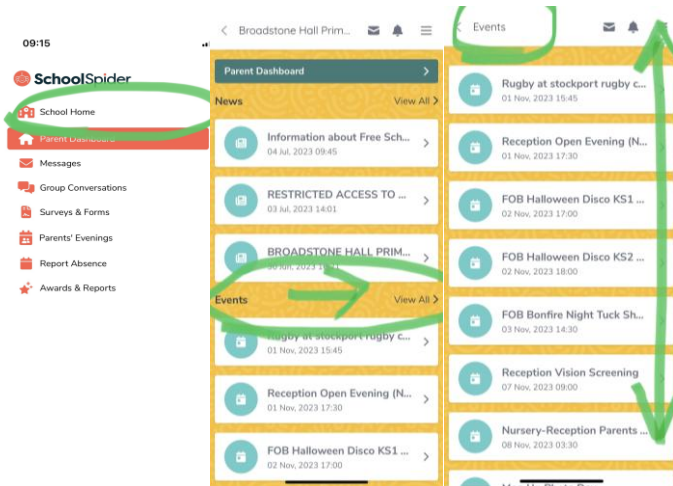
09:15

SchoolSpider

School Home
Parent Dashboard
Messages
Group Conversations
Surveys & Forms
Parents' Evenings
Report Absence
Awards & Reports

Broadstone Hall Prim...

Parent Dashboard

News
View All

Information about Free Sch...
04 Jul, 2023 09:45

RESTRICTED ACCESS TO ...
03 Jul, 2023 14:01

BROADSTONE HALL PRIM...
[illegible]

Events
View All

Rugby at stockport rugby c...
01 Nov, 2023 15:45

Reception Open Evening (N...
01 Nov, 2023 17:30

FOB Halloween Disco KS1 ...
02 Nov, 2023 17:00

Events

Rugby at stockport rugby c...
01 Nov, 2023 15:45

Reception Open Evening (N...
01 Nov, 2023 17:30

FOB Halloween Disco KS1 ...
02 Nov, 2023 17:00

FOB Halloween Disco KS2 ...
02 Nov, 2023 18:00

FOB Bonfire Night Tuck Sh...
03 Nov, 2023 14:30

Reception Vision Screening
07 Nov, 2023 09:00

Nursery-Reception Parents ...
08 Nov, 2023 03:30

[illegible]